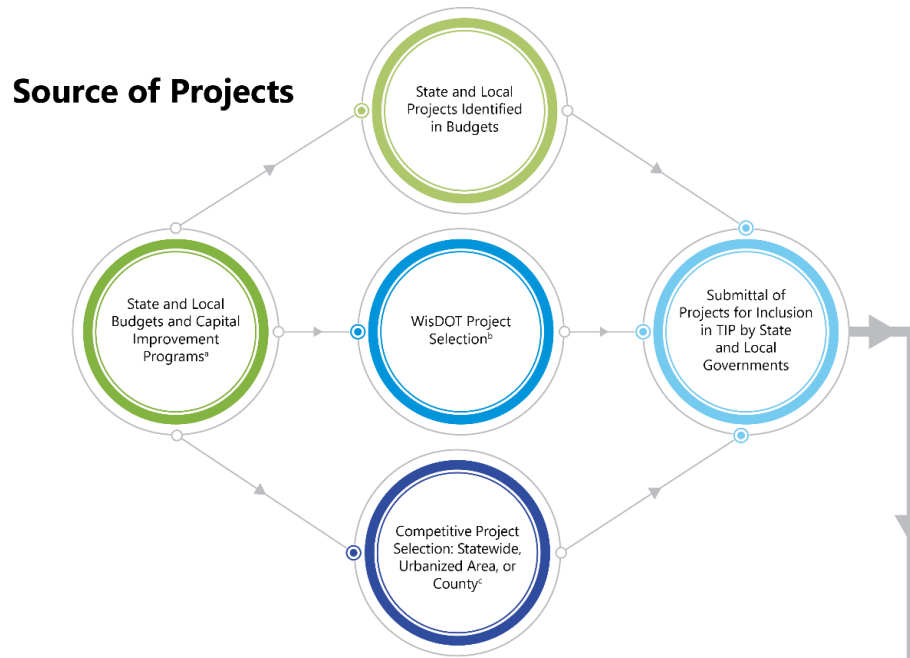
Source of Projects

State and Local Projects Identified in Budgets

State and Local Budgets and Capital Improvement Programs$^a$

WisDOT Project Selection$^b$

Submittal of Projects for Inclusion in TIP by State and Local Governments

Competitive Project Selection: Statewide, Urbanized Area, or County$^c$